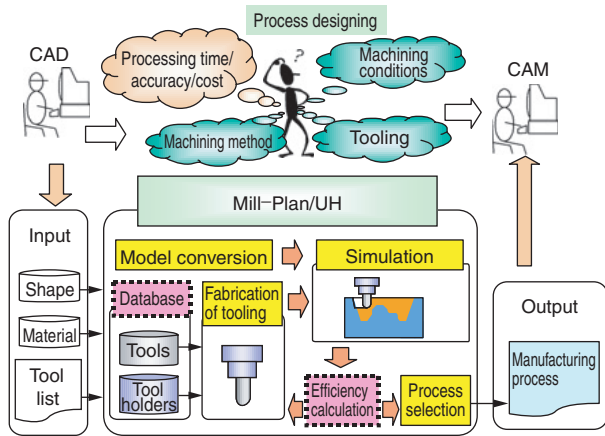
Process designing

CAD

Processing time/ accuracy/cost

?

Machining conditions

CAM

Machining method

Tooling

Mill-Plan/UH

Input

Shape

Material

Tool list

Model conversion

Simulation

Database

Fabrication of tooling

Tools

Tool holders

Efficiency calculation

Process selection

Output

Manufacturing process